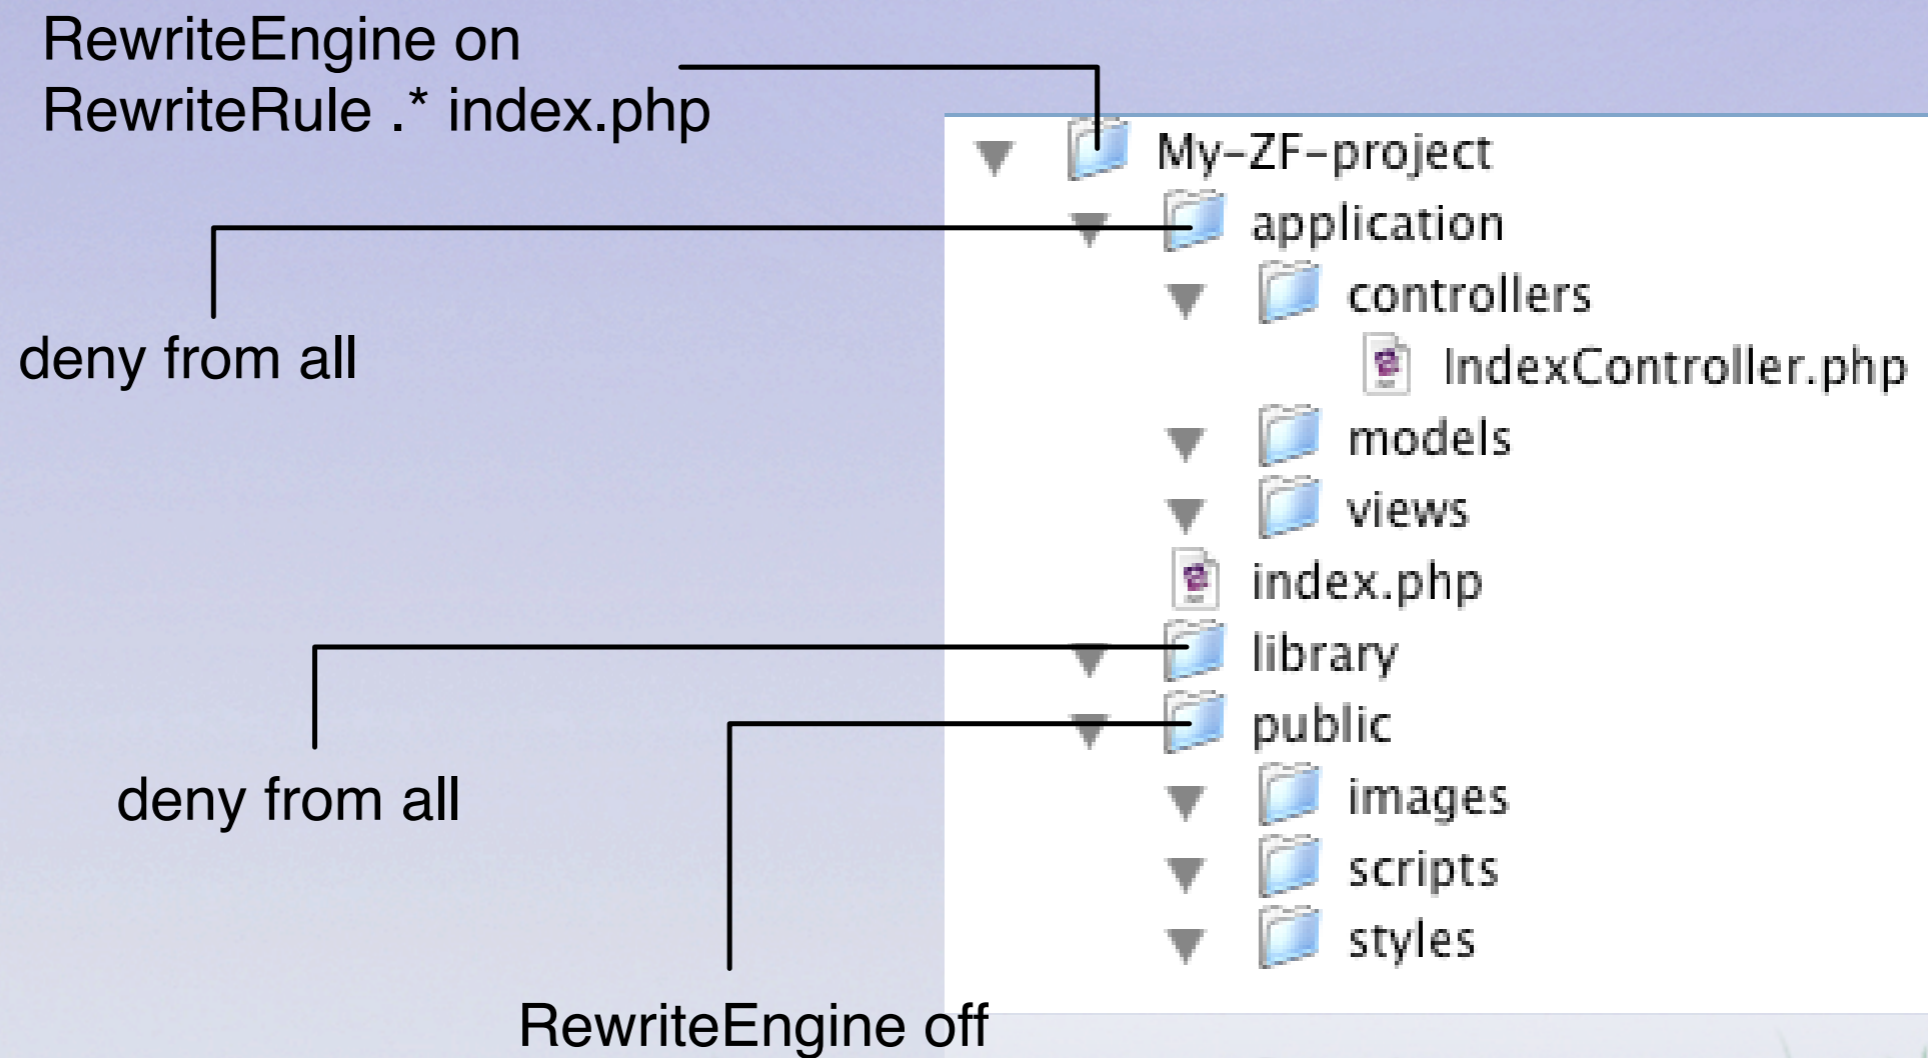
RewriteEngine on
RewriteRule .* index.php

My-ZF-project
application
controllers
IndexController.php
models
views
index.php
library
public
images
scripts
styles

deny from all

deny from all

RewriteEngine off